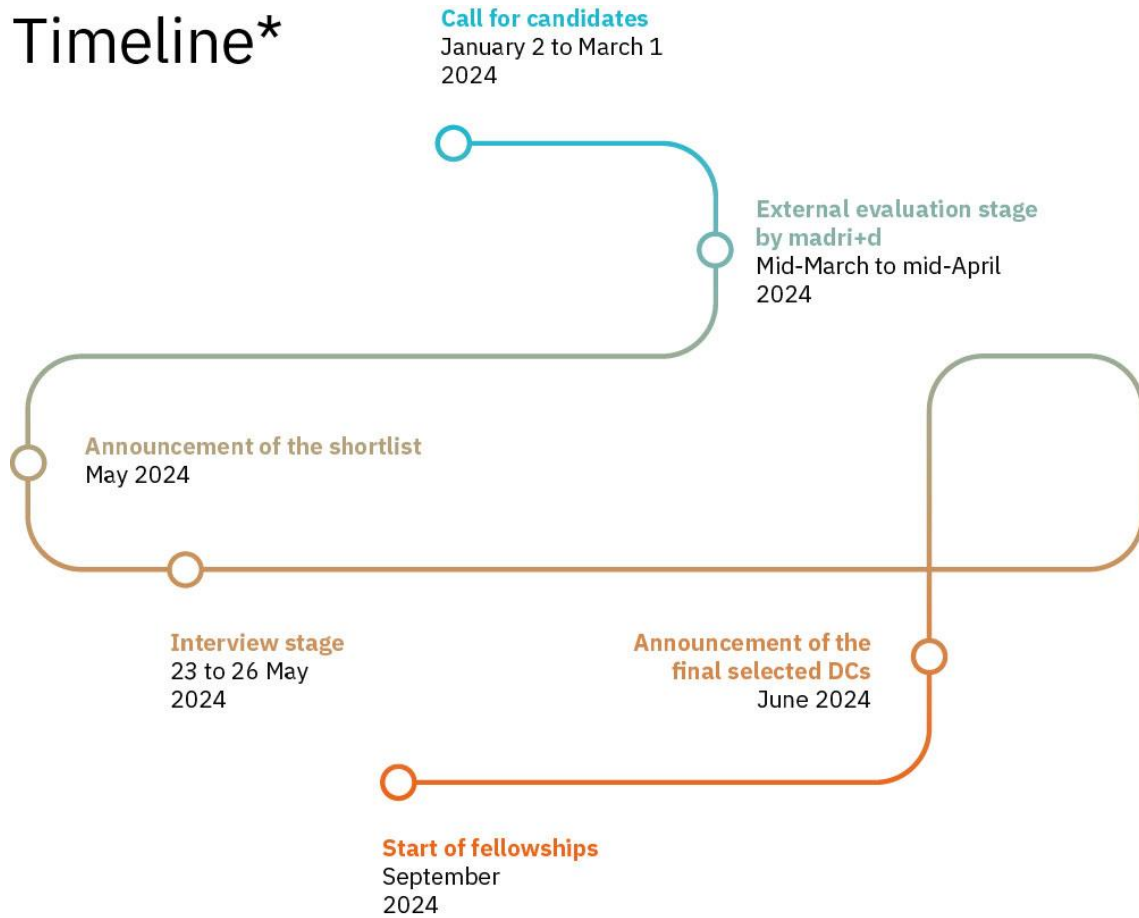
Timeline*

Call for candidates
January 2 to March 1
2024

External evaluation stage by madri+d
Mid-March to mid-April
2024

Announcement of the shortlist
May 2024

Interview stage
23 to 26 May
2024

Announcement of the final selected DCs
June 2024

Start of fellowships
September
2024